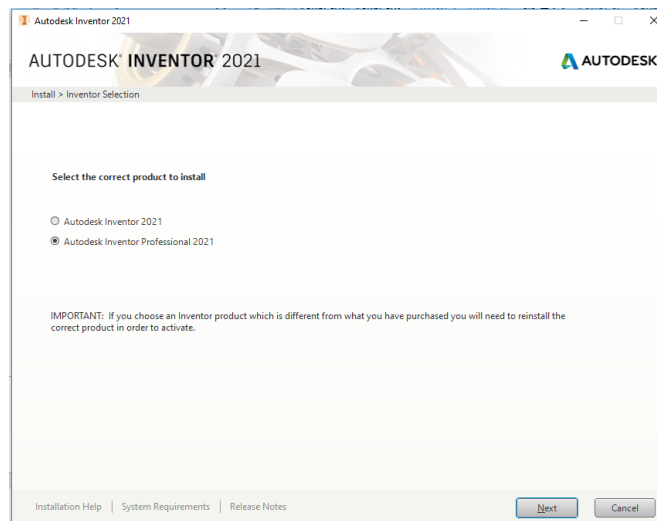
Autodesk Inventor 2021

AUTODESK® INVENTOR® 2021

AUTODESK

Install > Inventor Selection

Select the correct product to install

Autodesk Inventor 2021

Autodesk Inventor Professional 2021

IMPORTANT: If you choose an Inventor product which is different from what you have purchased you will need to reinstall the correct product in order to activate.

Installation Help | System Requirements | Release Notes

Next

Cancel